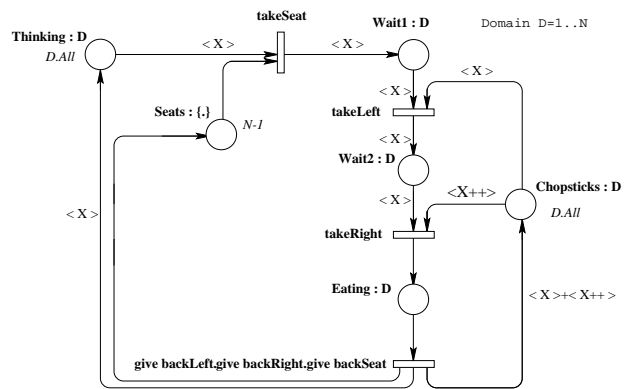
takeSeat

Thinking : D

D.All

< X >

< X >

Wait1 : D

Domain D=1..N

< X >

< X >

Seats : {.}

N-1

takeLeft

< X >

Wait2 : D

< X >

<X++>

Chopsticks : D

D.All

< X >

takeRight

Eating : D

< X >+< X++ >

give backLeft.give backRight.give backSeat